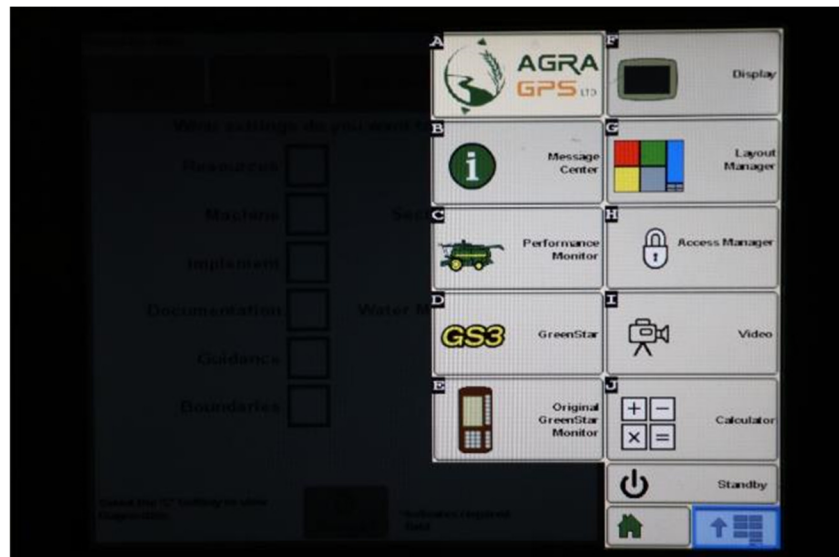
A AGRA GPS LTD

F Display

B Message Center

G Layout Manager

C Performance Monitor

H Access Manager

D GS3 GreenStar

I Video

E Original GreenStar Monitor

J Calculator

Standby

What settings do you want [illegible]

Resources

Machine

Implement

Documentation

Guidance

Boundaries

Water M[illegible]

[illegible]